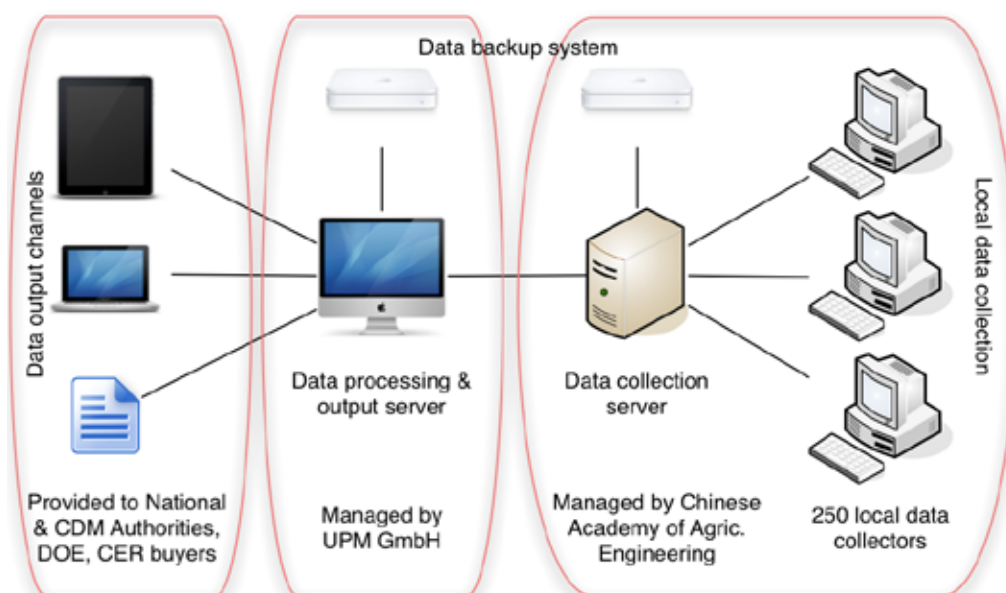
Data backup system

Data output channels

Local data collection

Data processing & output server

Data collection server

Provided to National & CDM Authorities, DOE, CER buyers

Managed by UPM GmbH

Managed by Chinese Academy of Agric. Engineering

250 local data collectors